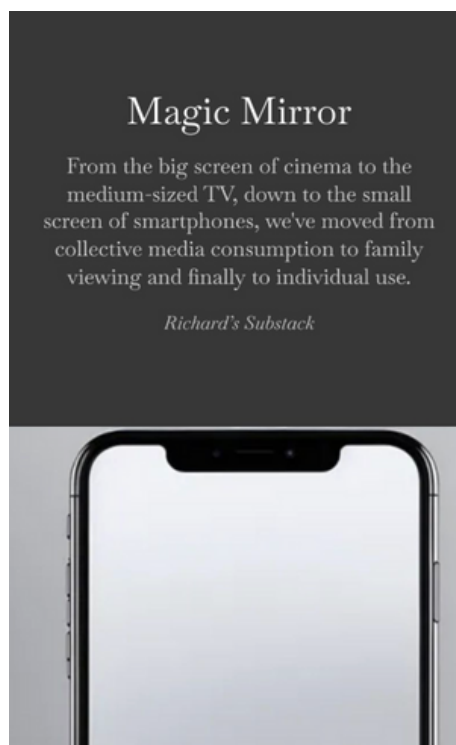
Magic Mirror

From the big screen of cinema to the medium-sized TV, down to the small screen of smartphones, we've moved from collective media consumption to family viewing and finally to individual use.

Richard's Substack